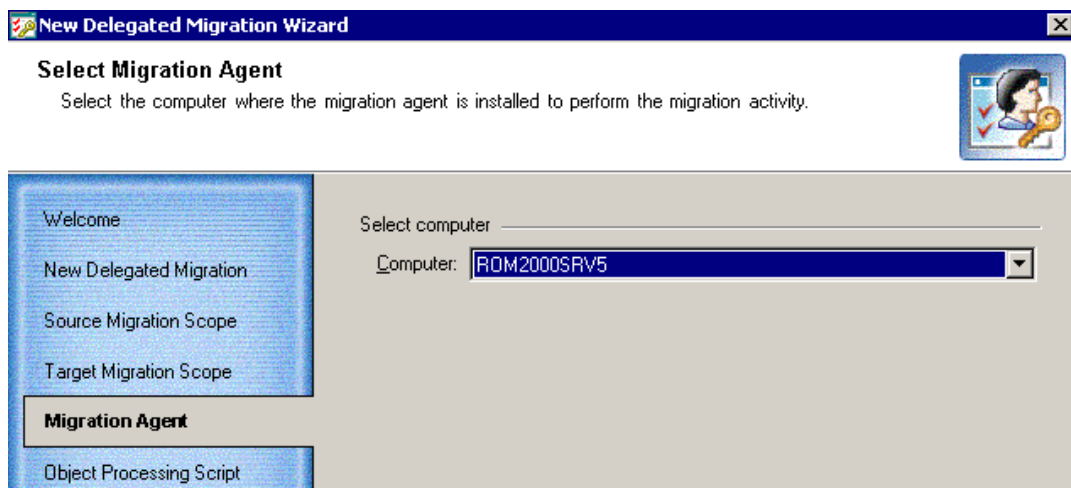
New Delegated Migration Wizard

Select Migration Agent

Select the computer where the migration agent is installed to perform the migration activity.

Welcome

New Delegated Migration

Source Migration Scope

Target Migration Scope

Migration Agent

Object Processing Script

Select computer

Computer: ROM2000SRV5